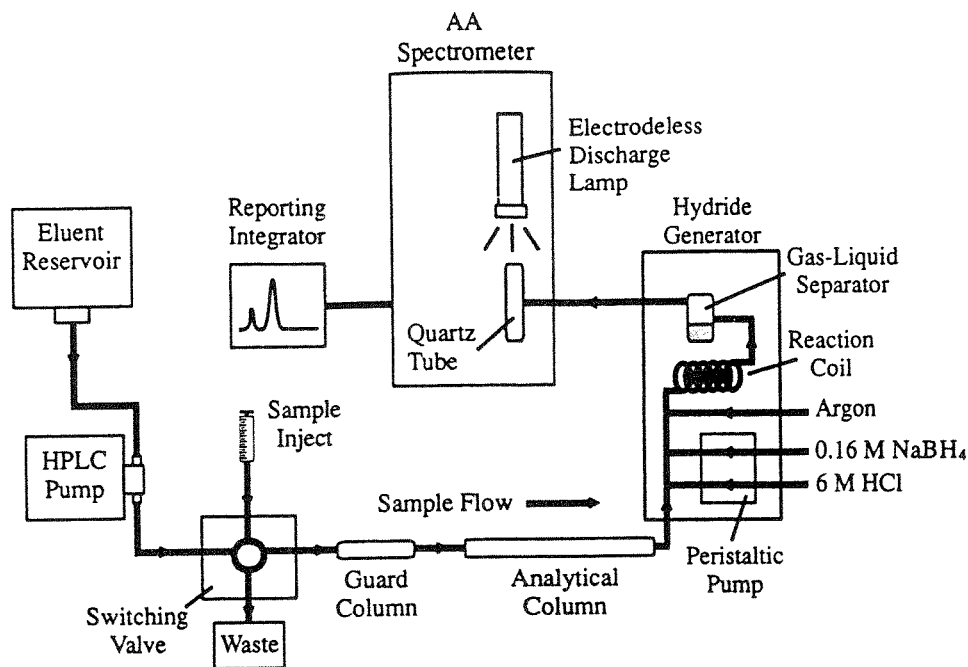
AA Spectrometer

Electrodeless Discharge Lamp

Reporting Integrator

Hydride Generator

Eluent Reservoir

Gas-Liquid Separator

Quartz Tube

Reaction Coil

Sample Inject

Argon

HPLC Pump

0.16 M $NaBH_4$

6 M HCl

Sample Flow

Guard Column

Analytical Column

Peristaltic Pump

Switching Valve

Waste